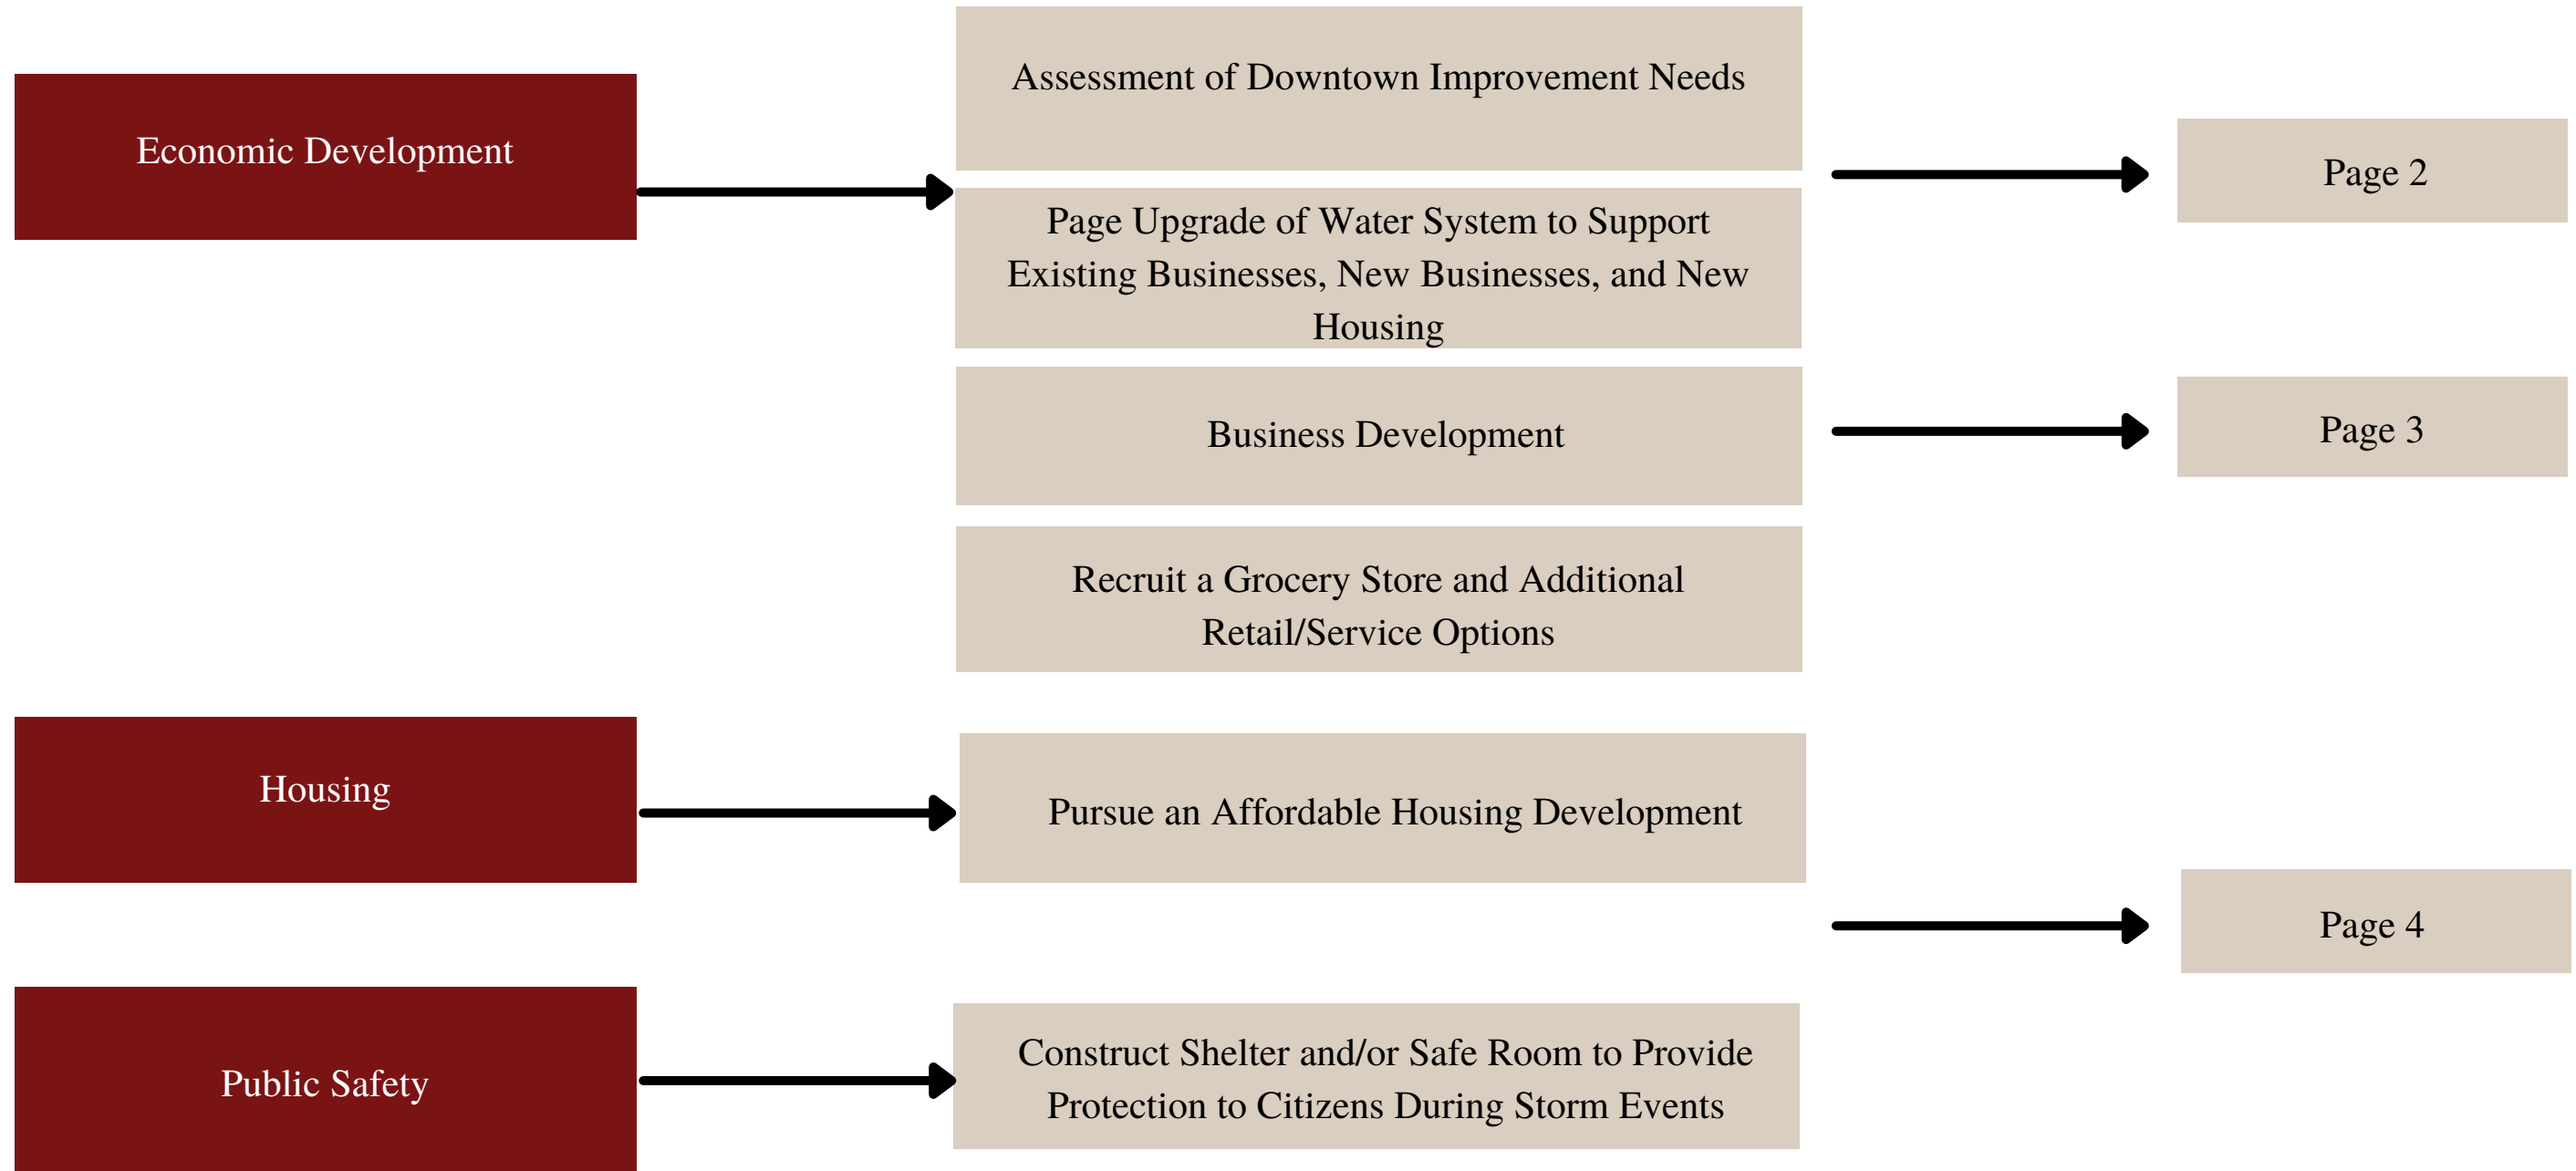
Economic Development

Assessment of Downtown Improvement Needs

Page Upgrade of Water System to Support Existing Businesses, New Businesses, and New Housing

Page 2

Business Development

Page 3

Recruit a Grocery Store and Additional Retail/Service Options

Housing

Pursue an Affordable Housing Development

Page 4

Public Safety

Construct Shelter and/or Safe Room to Provide Protection to Citizens During Storm Events